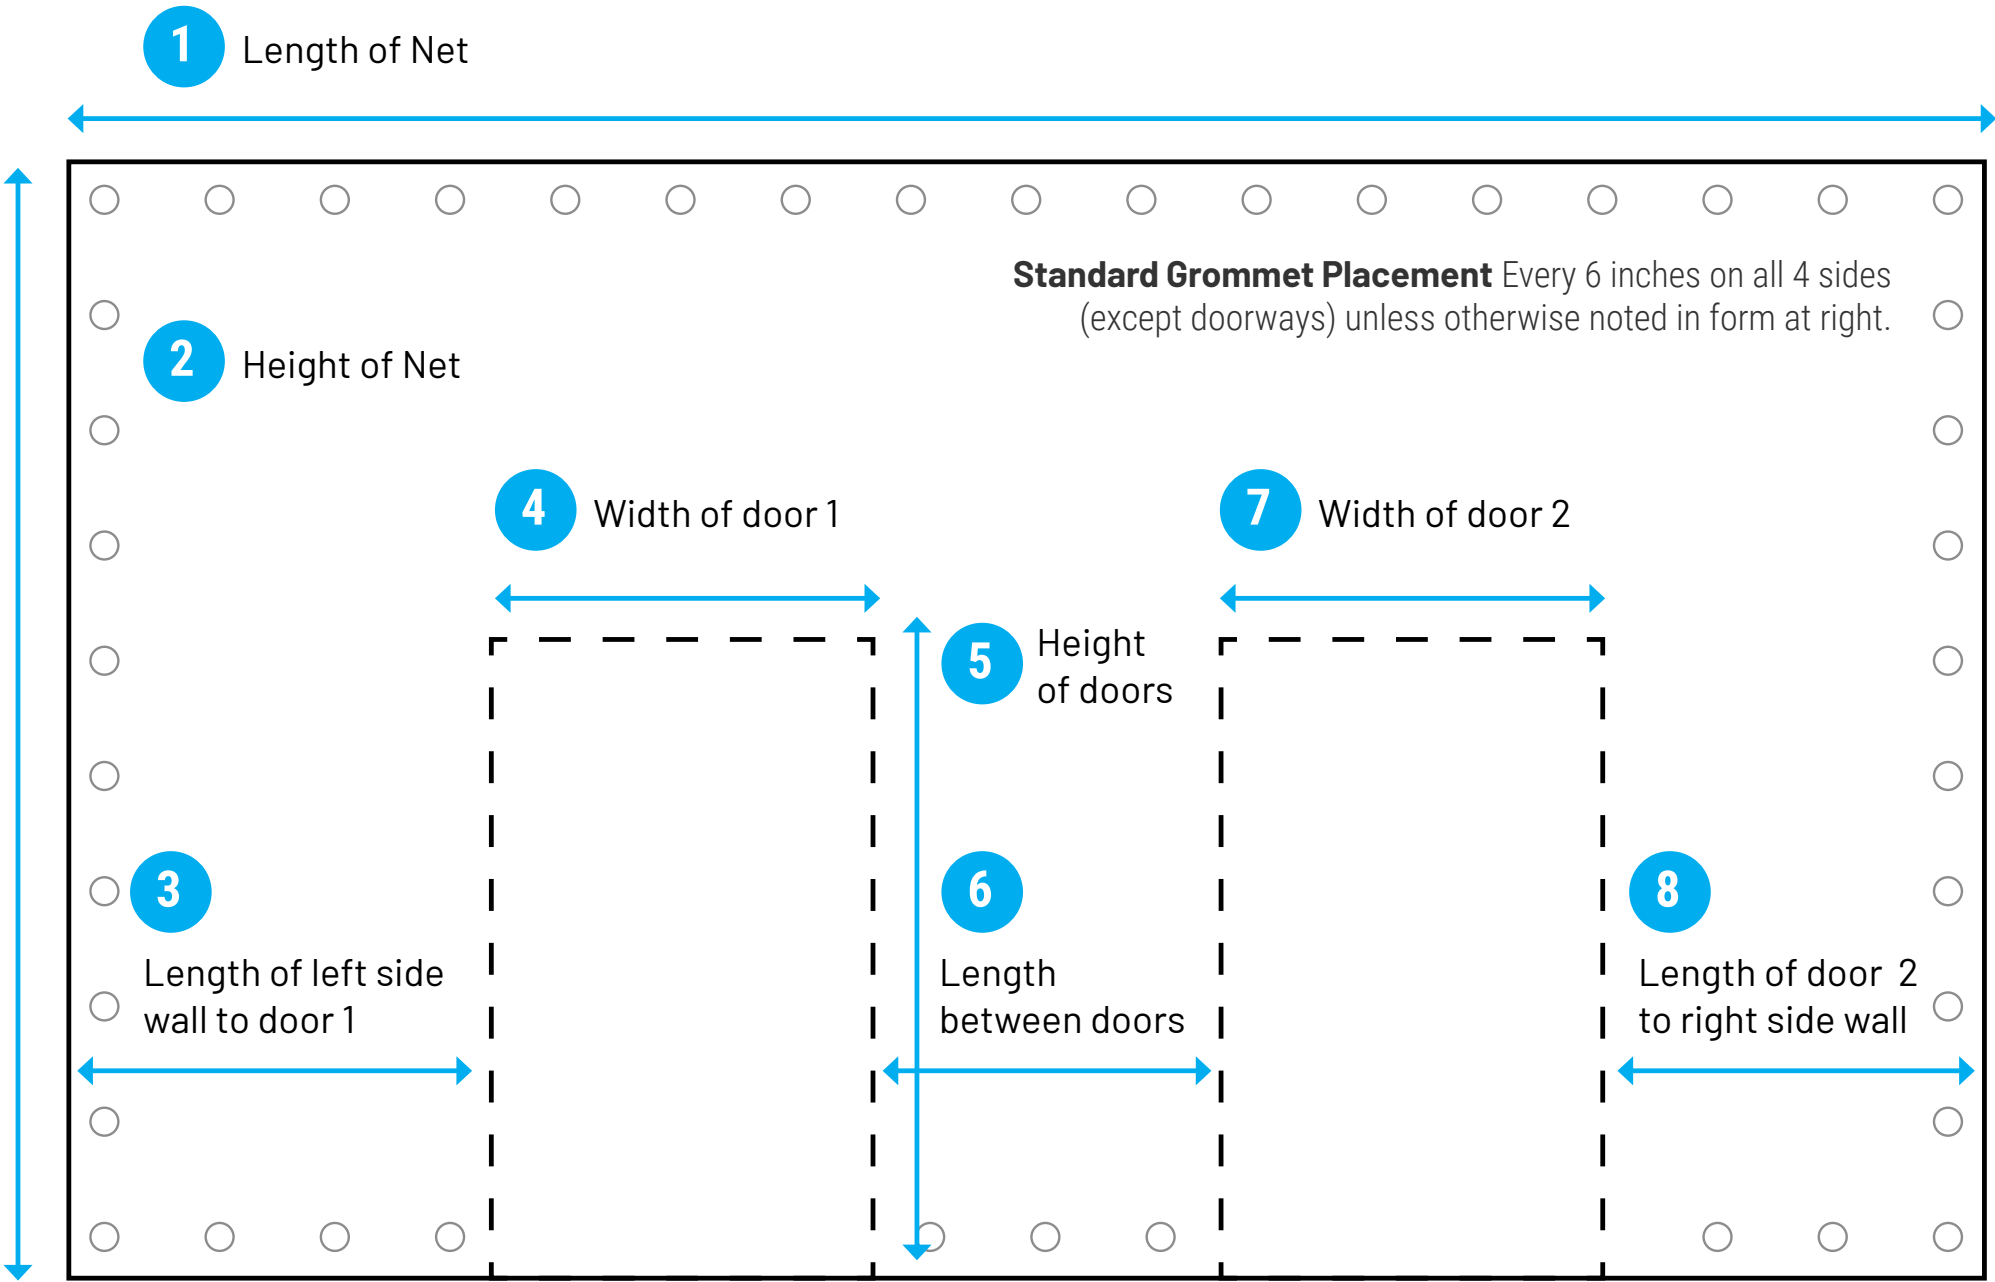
1 Length of Net

Standard Grommet Placement Every 6 inches on all 4 sides (except doorways) unless otherwise noted in form at right.

2 Height of Net

4 Width of door 1

7 Width of door 2

5 Height of doors

3 Length of left side wall to door 1

6 Length between doors

8 Length of door 2 to right side wall